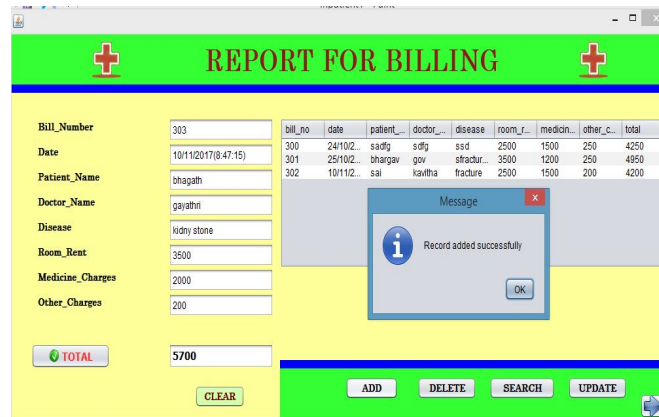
REPORT FOR BILLING

Bill_Number 303
Date 10/11/2017(8:47:15)
Patient_Name bhagath
Doctor_Name gayathri
Disease kidny stone
Room_Rent 3500
Medicine_Charges 2000
Other_Charges 200

| bill_no | date | patient_... | doctor_... | disease | room_r... | medicin... | other_c... | total |
|---|---|---|---|---|---|---|---|---|
| 300 | 24/10/2... | sadfg | sdfg | ssd | 2500 | 1500 | 250 | 4250 |
| 301 | 25/10/2... | bhargav | gov | sfractur... | 3500 | 1200 | 250 | 4950 |
| 302 | 10/11/2... | sai | kavitha | fracture | 2500 | 1500 | 200 | 4200 |

Message
Record added successfully
OK

TOTAL 5700

CLEAR

ADD DELETE SEARCH UPDATE